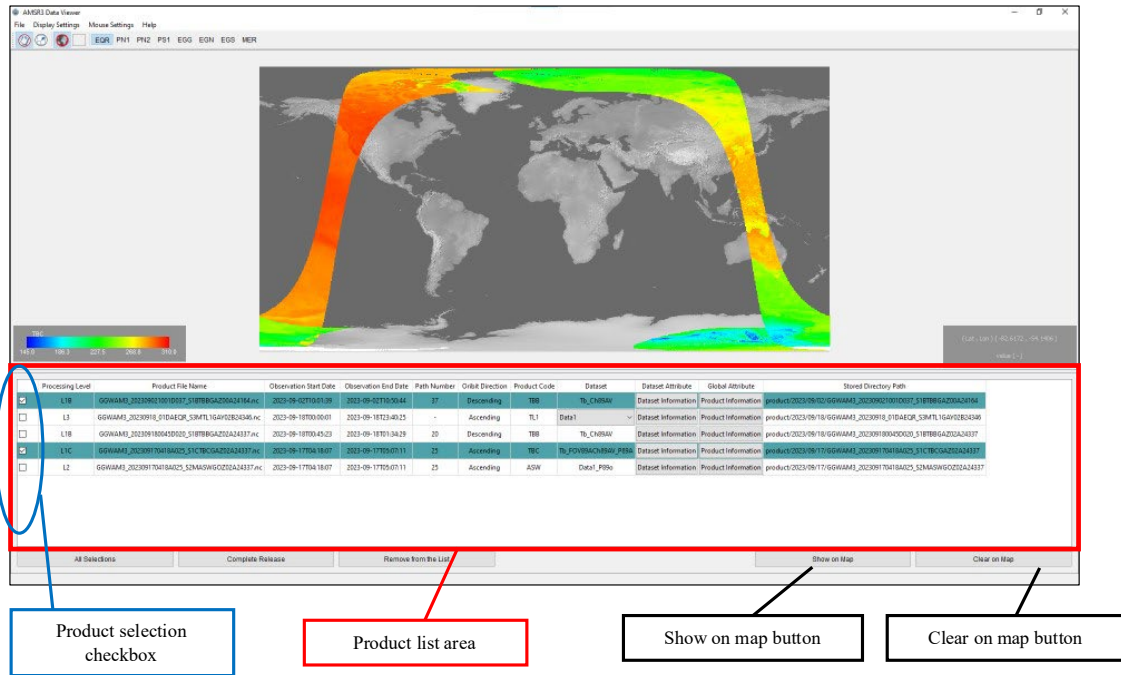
AMSR3 Data Viewer

File Display Settings Mouse Settings Help

EQR PN1 PN2 PS1 EGG EGN EGS MER

TBC

145.0 186.3 227.5 268.8 310.0

(Lat, Lon) (-62.6472, -54.1406)

value (-)

| | Processing Level | Product File Name | Observation Start Date | Observation End Date | Path Number | Oribit Direction | Product Code | Dataset | Dataset Attribute | Global Attribute | Stored Directory Path |
|---|---|---|---|---|---|---|---|---|---|---|---|
| ☑ | L1B | GGWAM3_202309021001D037_S1BTBBGAZ00A24184.nc | 2023-09-02T10:01:39 | 2023-09-02T10:50:44 | 37 | Descending | TBB | Tb_CN89AV | Dataset Information | Product Information | product/2023/09/02/GGWAM3_202309021001D037_S1BTBBGAZ00A24184 |
| ☐ | L3 | GGWAM3_20230918_01DAEQR_S3MTL1GAY02B24346.nc | 2023-09-18T00:00:01 | 2023-09-18T23:49:25 | - | Ascending | TL1 | Data1 | Dataset Information | Product Information | product/2023/09/18/GGWAM3_20230918_01DAEQR_S3MTL1GAY02B24346 |
| ☐ | L1B | GGWAM3_202309180045D020_S1BTBBGAZ02A24337.nc | 2023-09-18T00:45:23 | 2023-09-18T01:34:29 | 20 | Descending | TBB | Tb_CN89AV | Dataset Information | Product Information | product/2023/09/18/GGWAM3_202309180045D020_S1BTBBGAZ02A24337 |
| ☑ | L1C | GGWAM3_202309170418A025_S1CTBCGAZ02A24337.nc | 2023-09-17T04:18:07 | 2023-09-17T05:07:11 | 25 | Ascending | TBC | Tb_FOV89ACh89AV_P89A | Dataset Information | Product Information | product/2023/09/17/GGWAM3_202309170418A025_S1CTBCGAZ02A24337 |
| ☐ | L2 | GGWAM3_202309170418A025_S2MASWGOZ02A24337.nc | 2023-09-17T04:18:07 | 2023-09-17T05:07:11 | 25 | Ascending | ASW | Data1_P89o | Dataset Information | Product Information | product/2023/09/17/GGWAM3_202309170418A025_S2MASWGOZ02A24337 |

All Selections Complete Release Remove from the List Show on Map Clear on Map

Product selection checkbox

Product list area

Show on map button

Clear on map button